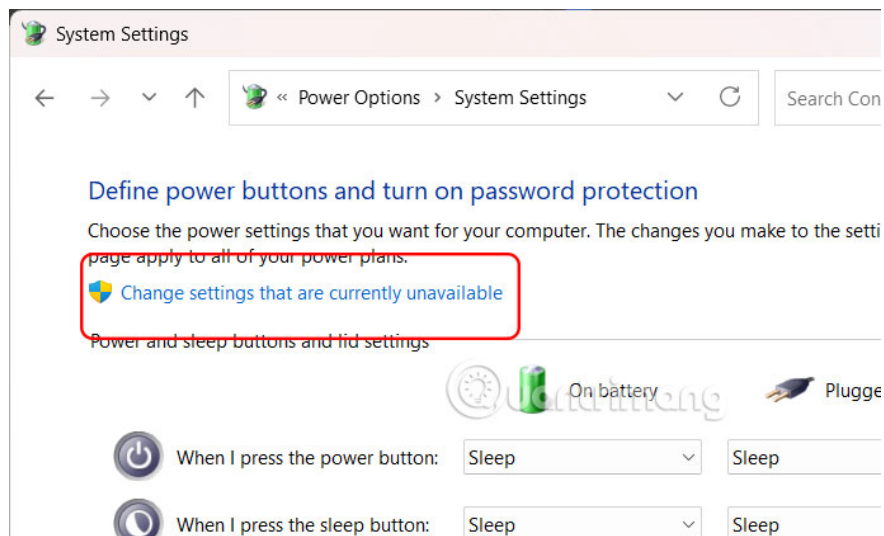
System Settings

« Power Options › System Settings

Search Con

Define power buttons and turn on password protection

Choose the power settings that you want for your computer. The changes you make to the setti page apply to all of your power plans.

Change settings that are currently unavailable

Power and sleep buttons and lid settings

On battery

Plugge

Quantrimang

When I press the power button: Sleep Sleep

When I press the sleep button: Sleep Sleep